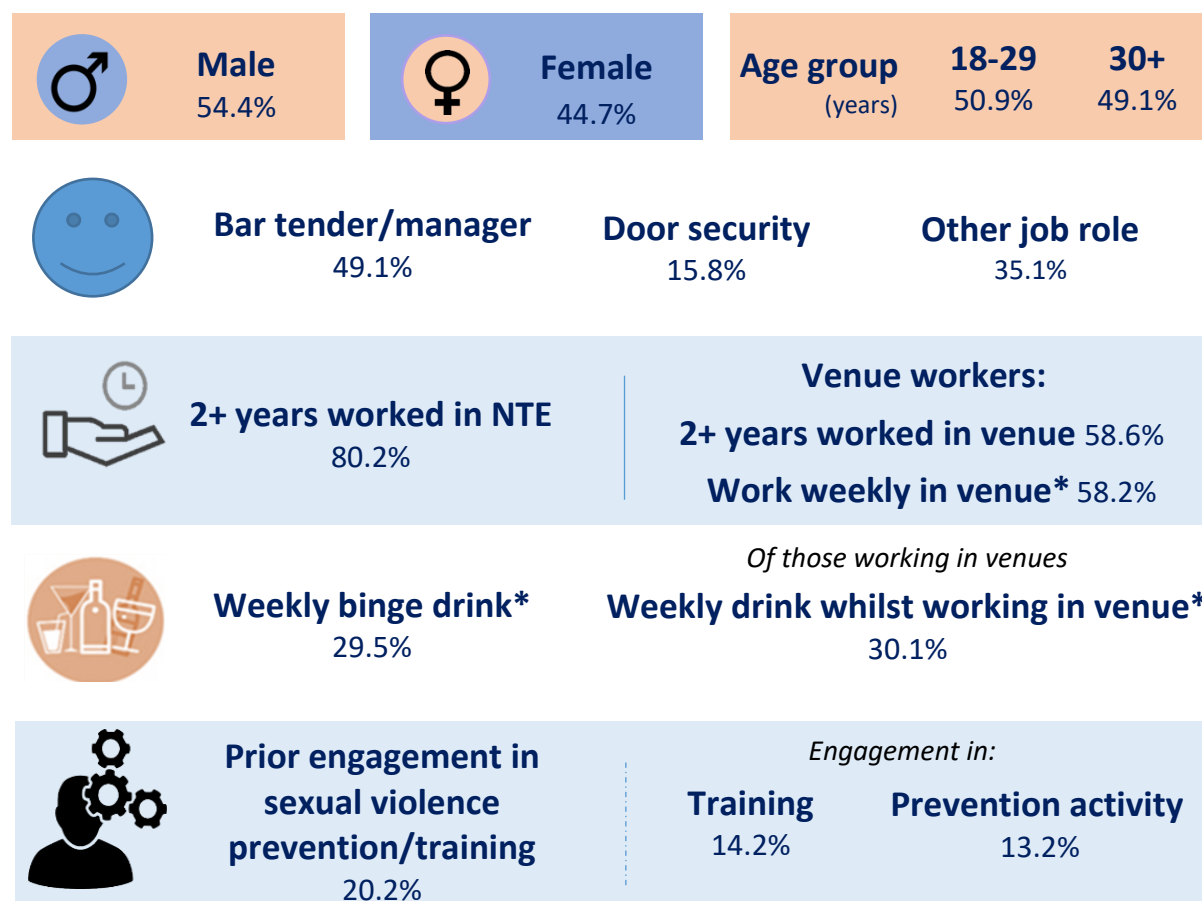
Male
54.4%

Female
44.7%

Age group (years)
18-29
50.9%
30+
49.1%

Bar tender/manager
49.1%

Door security
15.8%

Other job role
35.1%

2+ years worked in NTE
80.2%

Venue workers:
2+ years worked in venue 58.6%
Work weekly in venue* 58.2%

Weekly binge drink*
29.5%

*Of those working in venues*
Weekly drink whilst working in venue*
30.1%

Prior engagement in sexual violence prevention/training
20.2%

*Engagement in:*
Training
14.2%
Prevention activity
13.2%